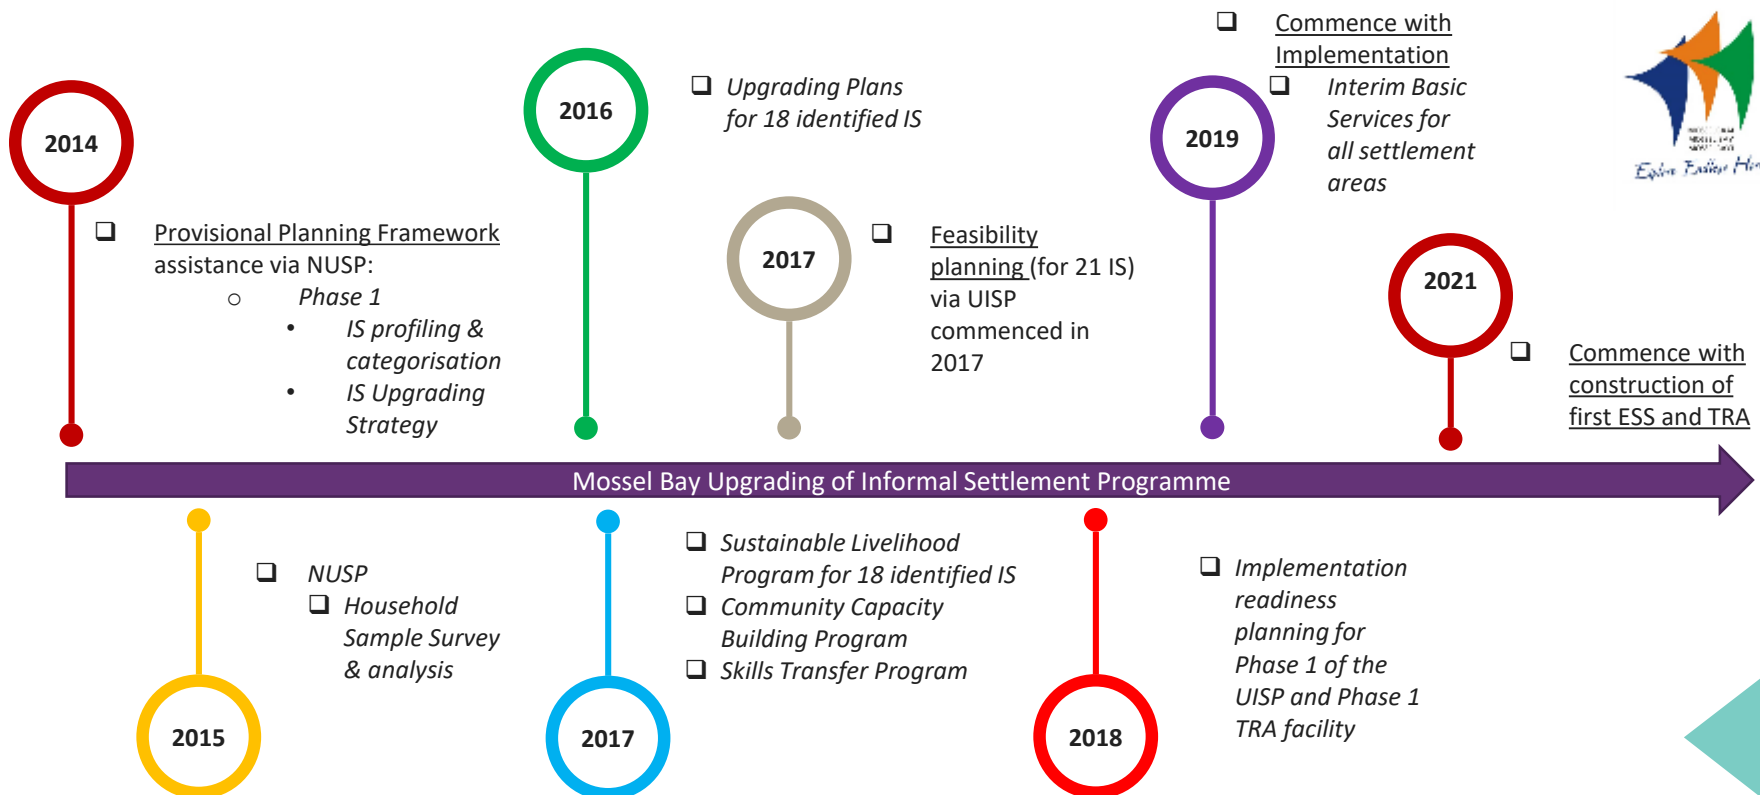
2014

Provisional Planning Framework assistance via NUSP:

Phase 1

IS profiling & categorisation

IS Upgrading Strategy

2016

Upgrading Plans for 18 identified IS

2017

Feasibility planning (for 21 IS) via UISP commenced in 2017

2019

Commence with Implementation

Interim Basic Services for all settlement areas

2021

Commence with construction of first ESS and TRA

Explore Experience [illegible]

Mossel Bay Upgrading of Informal Settlement Programme

2015

NUSP

Household Sample Survey & analysis

2017

Sustainable Livelihood Program for 18 identified IS

Community Capacity Building Program

Skills Transfer Program

2018

Implementation readiness planning for Phase 1 of the UISP and Phase 1 TRA facility